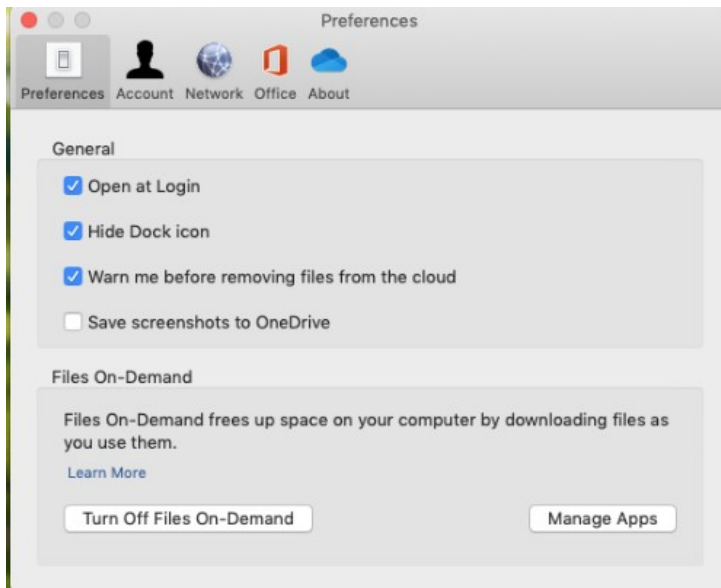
Preferences

Preferences Account Network Office About

General

Open at Login

Hide Dock icon

Warn me before removing files from the cloud

Save screenshots to OneDrive

Files On-Demand

Files On-Demand frees up space on your computer by downloading files as you use them.

Learn More

Turn Off Files On-Demand

Manage Apps